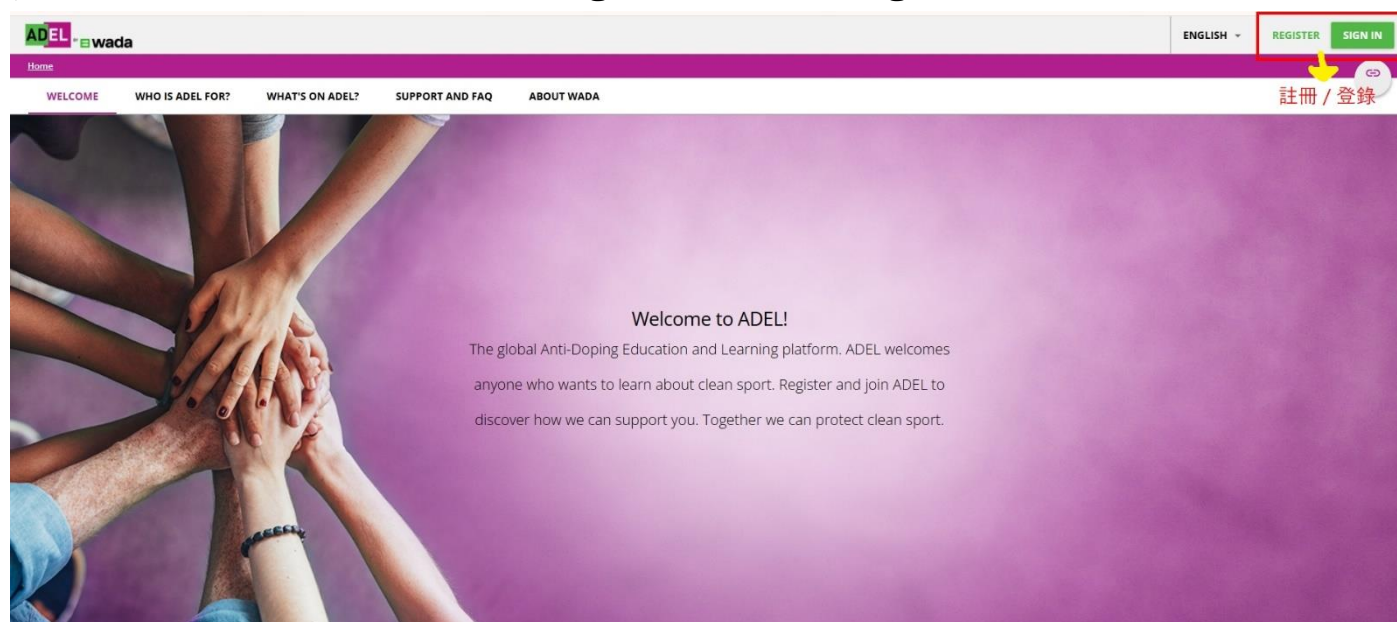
ADEL wada

ENGLISH REGISTER SIGN IN

Home

WELCOME WHO IS ADEL FOR? WHAT'S ON ADEL? SUPPORT AND FAQ ABOUT WADA

註冊 / 登錄

Welcome to ADEL!

The global Anti-Doping Education and Learning platform. ADEL welcomes anyone who wants to learn about clean sport. Register and join ADEL to discover how we can support you. Together we can protect clean sport.